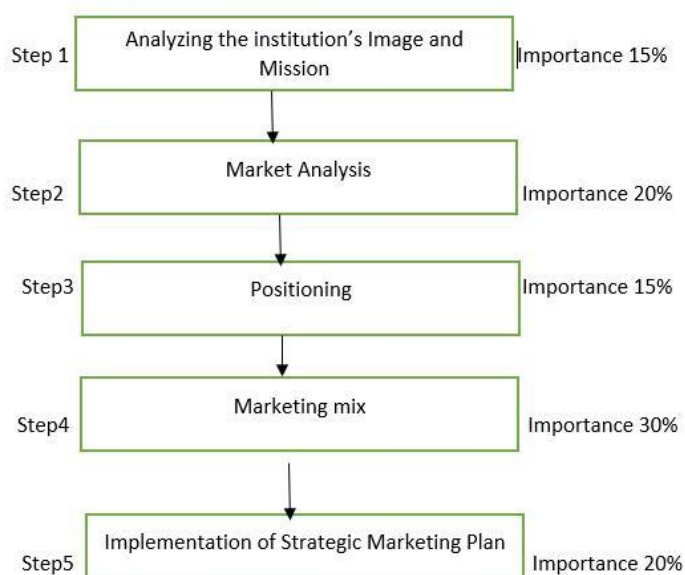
Step 1 Analyzing the institution’s Image and Mission Importance 15%

Step2 Market Analysis Importance 20%

Step3 Positioning Importance 15%

Step4 Marketing mix Importance 30%

Step5 Implementation of Strategic Marketing Plan Importance 20%